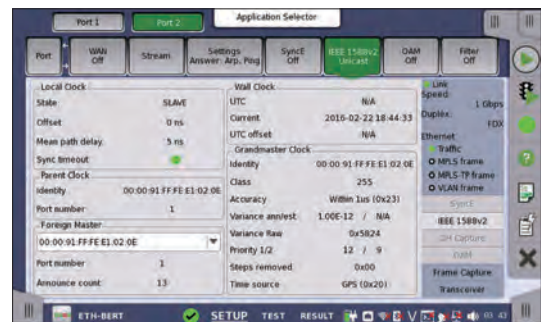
Port 1
Port 2
Application Selector

Port
WAN Off
Stream
Settings Answer: Arp, Ping
SyncE Off
IEEE 1588v2 Unicast
OAM Off
Filter Off

Local Clock
State SLAVE
Offset 0 ns
Mean path delay 5 ns
Sync timeout

Parent Clock
Identity 00:00:91:FF:FE:E1:02:0E
Port number 1

Foreign Master
00:00:91:FF:FE:E1:02:0E
Port number 1
Announce count 13

Wall Clock
UTC N/A
Current 2010-02-22 18:44:33
UTC offset N/A

Grandmaster Clock
Identity 00:00:91:FF:FE:E1:02:0E
Class 255
Accuracy Within 1us (0x23)
Variance ann/est 1.00E-12 / N/A
Variance Raw 0x5824
Priority 1/2 12 / 9
Steps removed 0x00
Time source GPS (0x20)

Link
Speed: 1 Gbps
Duplex: FDX
Ethernet
Traffic
MPLS frame
MPLS-TP frame
VLAN frame

SyncE
IEEE 1588v2
OH Capture
OAM
Frame Capture
Transceiver

ETH-BERT
SETUP TEST RESULT
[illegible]